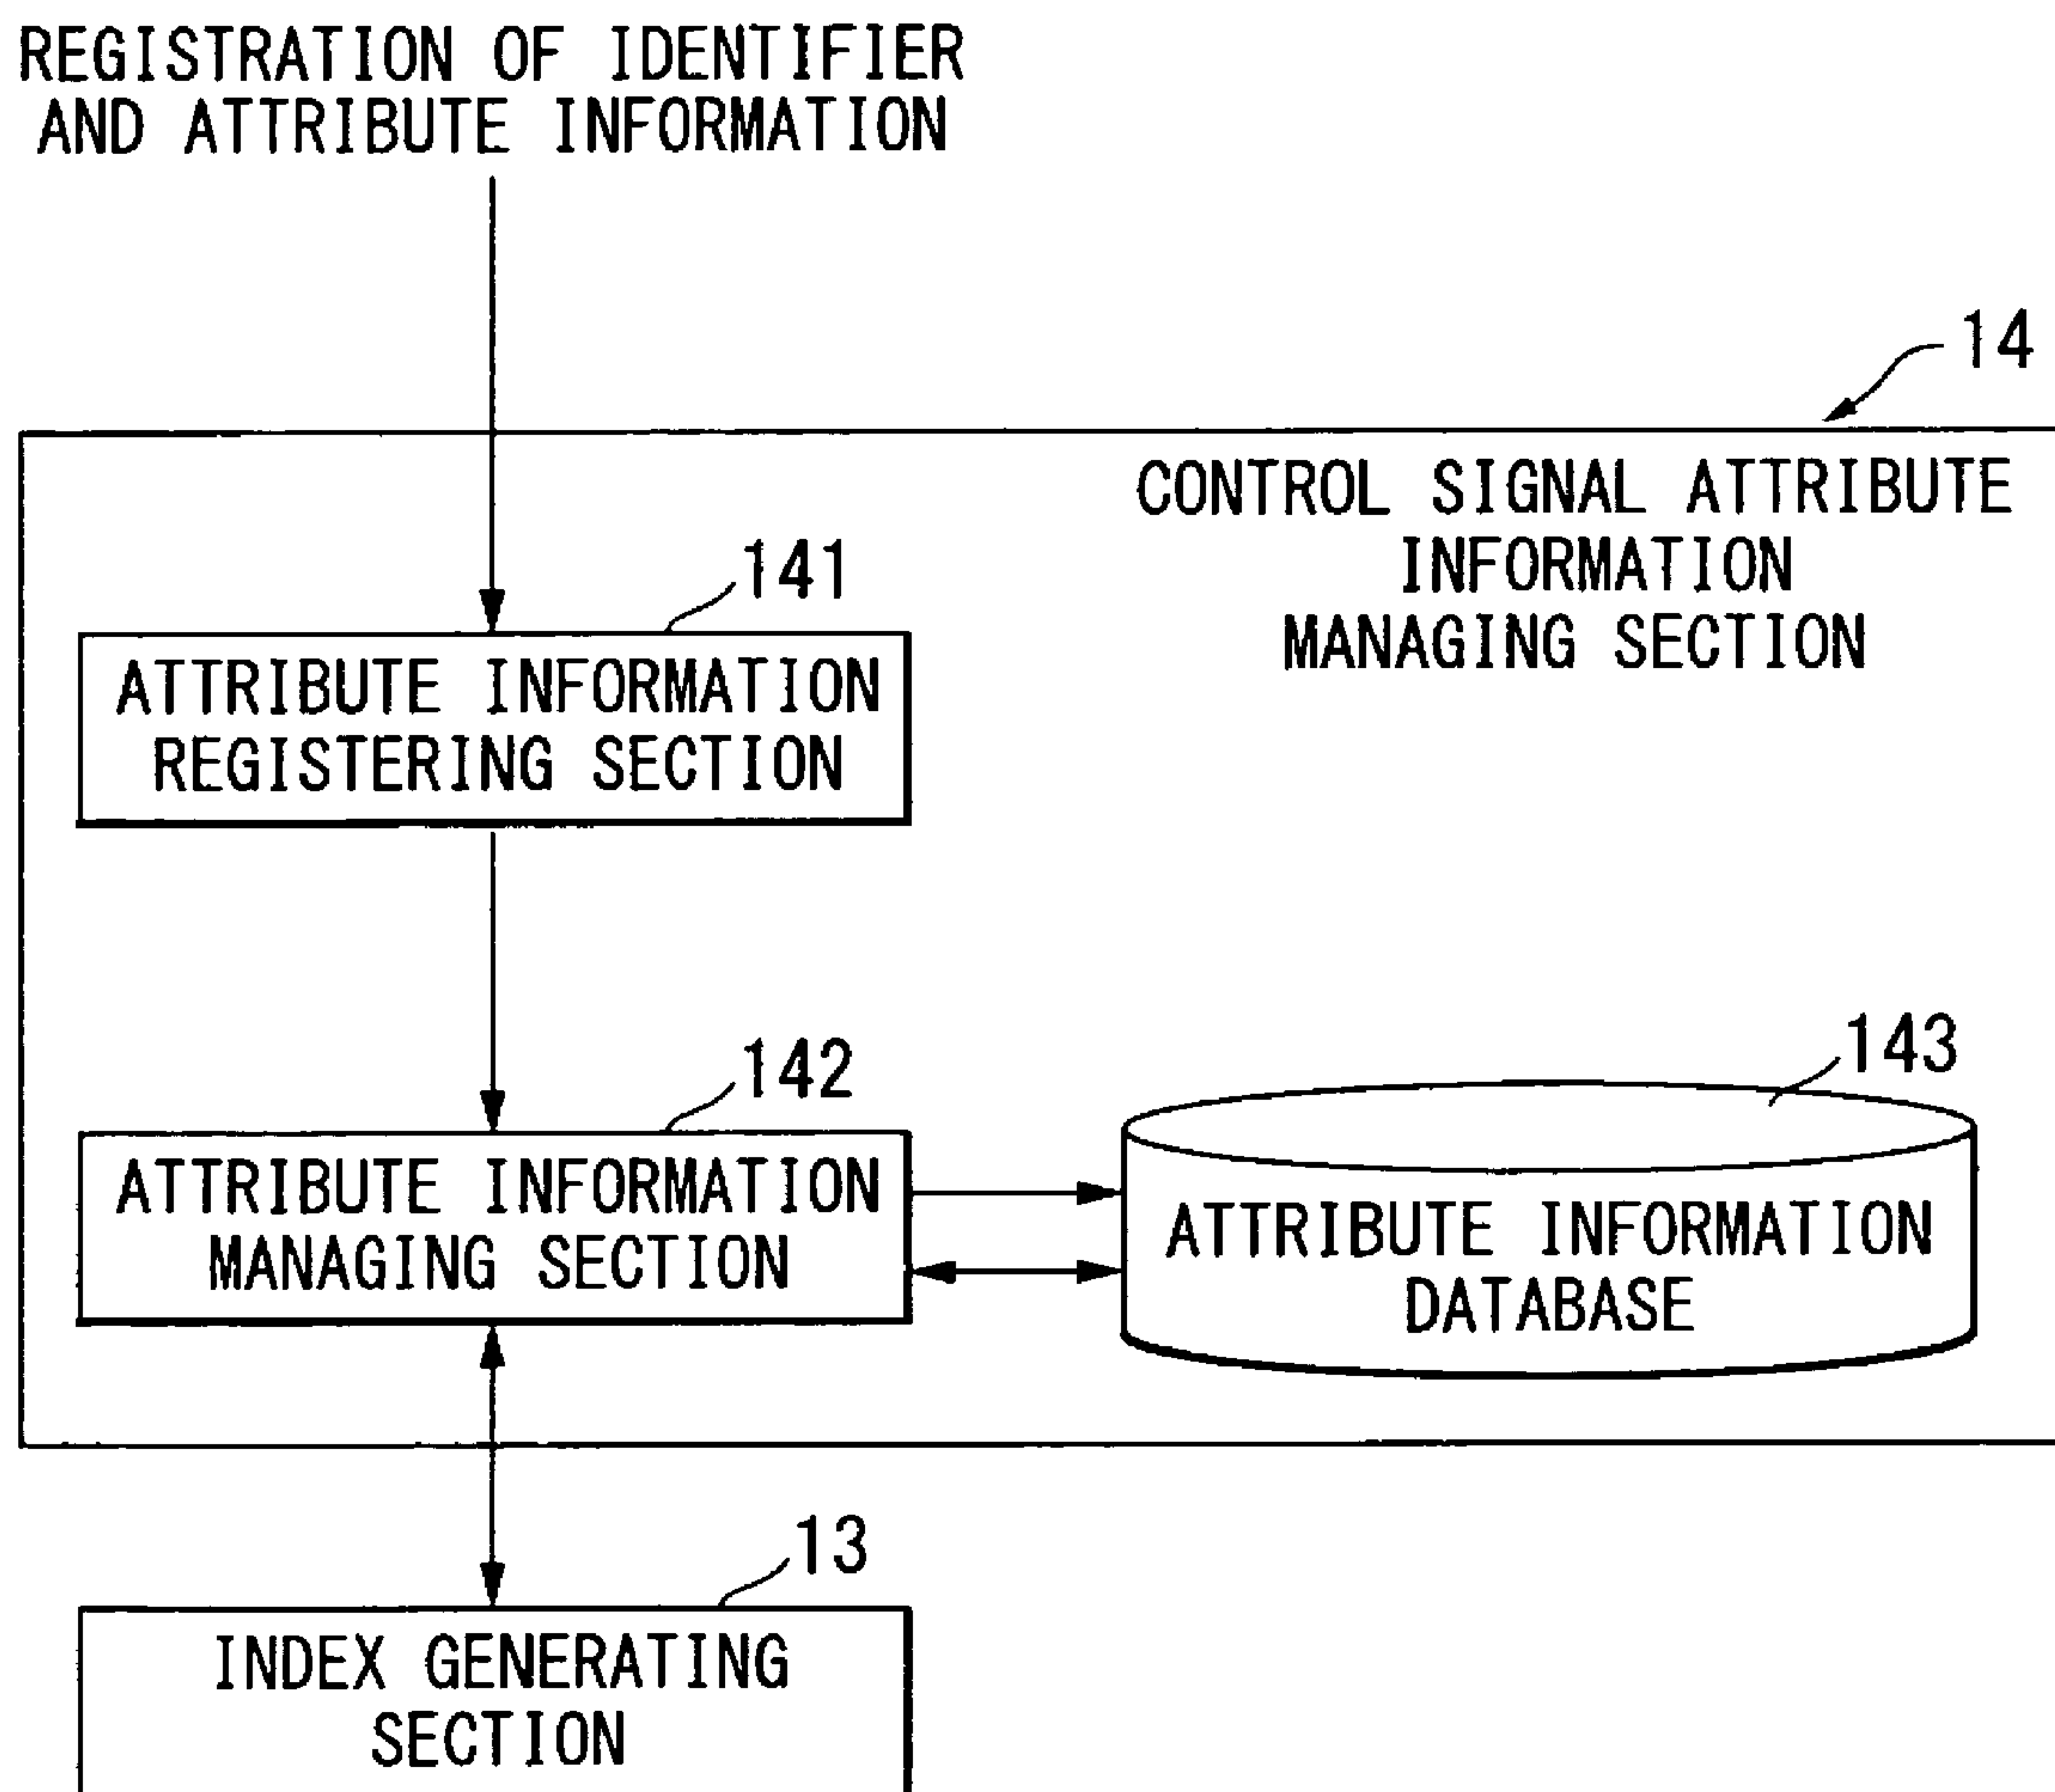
REGISTRATION OF IDENTIFIER AND ATTRIBUTE INFORMATION

14

CONTROL SIGNAL ATTRIBUTE INFORMATION MANAGING SECTION

141

ATTRIBUTE INFORMATION REGISTERING SECTION

142

ATTRIBUTE INFORMATION MANAGING SECTION

143

ATTRIBUTE INFORMATION DATABASE

13

INDEX GENERATING SECTION